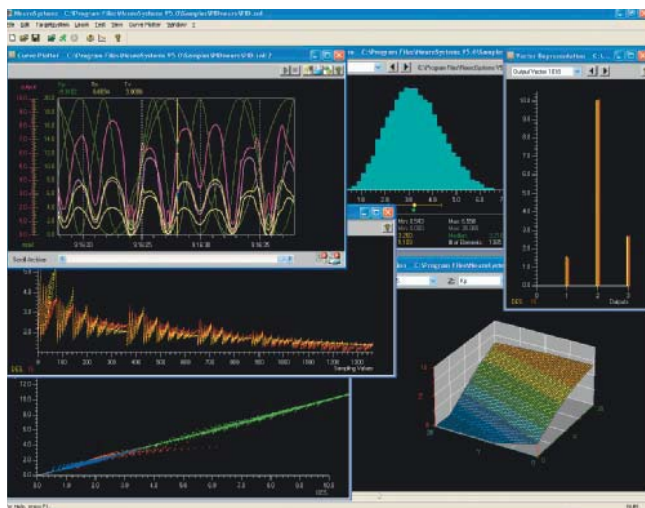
NeuroSystems - C:\Program Files\NeuroSystems V5.0\Samples\PID\neuro\PID.nsd
File Edit Tools Layer Help
Curve Plotter - C:\Program Files\NeuroSystems V5.0\Samples\PID\neuro\PID.nsd 2
Vector Representation
Output Vector 1830
Scroll Archive
Sampling Values
Outputs
Min 0.583
Max 5.556
Bar Elements
Kp
DES